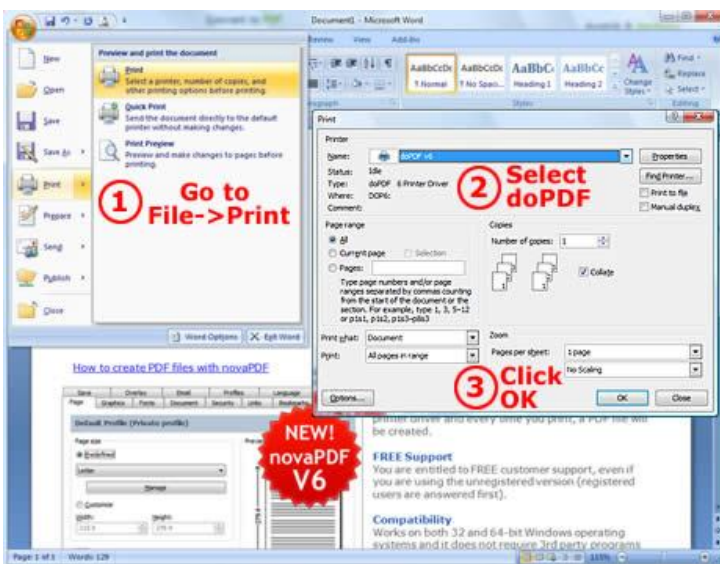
Document1 - Microsoft Word

Review View Add-Ins

AaBbCcDc AaBbCcDc AaBbC AaBbCc
¶ Normal ¶ No Spaci... Heading 1 Heading 2

Change Styles

Find Replace Select

Styles Editing

New
Open
Save
Save As
Print
Prepare
Send
Publish
Close

Preview and print the document

Print
Select a printer, number of copies, and other printing options before printing.

Quick Print
Send the document directly to the default printer without making changes.

Print Preview
Preview and make changes to pages before printing.

① Go to File->Print

Word Options | Exit Word

Print

Printer
Name: doPDF v6
Status: Idle
Type: doPDF 6 Printer Driver
Where: DOP6:
Comment:

② Select doPDF

Properties
Find Printer...
Print to file
Manual duplex

Page range
All
Current page Selection
Pages:
Type page numbers and/or page ranges separated by commas counting from the start of the document or the section. For example, type 1, 3, 5–12 or p1s1, p1s2, p1s3–p8s3

Copies
Number of copies: 1
Collate

Print what: Document
Print: All pages in range

Zoom
Pages per sheet: 1 page
No Scaling

③ Click OK

Options... OK Close

How to create PDF files with novaPDF

NEW! novaPDF V6

printer driver and every time you print, a PDF file will be created.

FREE Support
You are entitled to FREE customer support, even if you are using the unregistered version (registered users are answered first).

Compatibility
Works on both 32 and 64-bit Windows operating systems and it does not require 3rd party programs

Page: 1 of 1 Words: 129